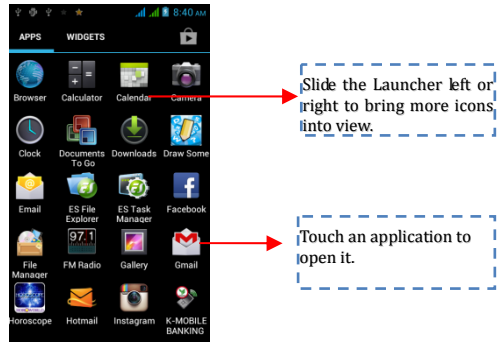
8:40 AM

APPS WIDGETS

Browser
Calculator
Calendar
Camera
Clock
Documents To Go
Downloads
Draw Some
Email
ES File Explorer
ES Task Manager
Facebook
File Manager
FM Radio
Gallery
Gmail
Horoscope
Hotmail
Instagram
K-MOBILE BANKING

97.1

Slide the Launcher left or right to bring more icons into view.

Touch an application to open it.